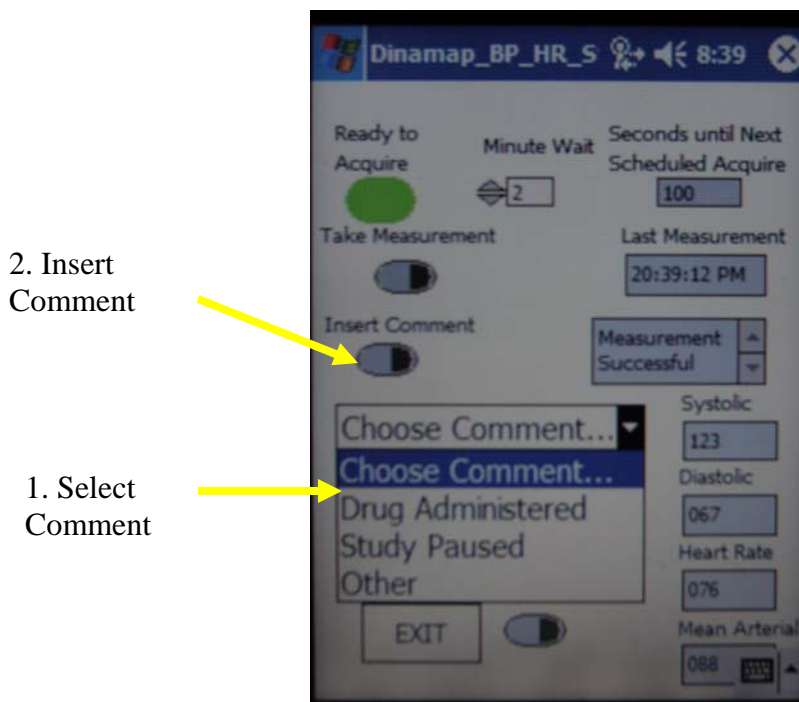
Dinamap_BP_HR_S 8:39

Ready to Acquire

Minute Wait

2

Seconds until Next Scheduled Acquire

100

Take Measurement

Last Measurement

20:39:12 PM

2. Insert Comment

Insert Comment

Measurement Successful

Choose Comment...

Choose Comment...

Drug Administered

Study Paused

Other

1. Select Comment

Systolic

123

Diastolic

067

Heart Rate

076

Mean Arterial

088

EXIT